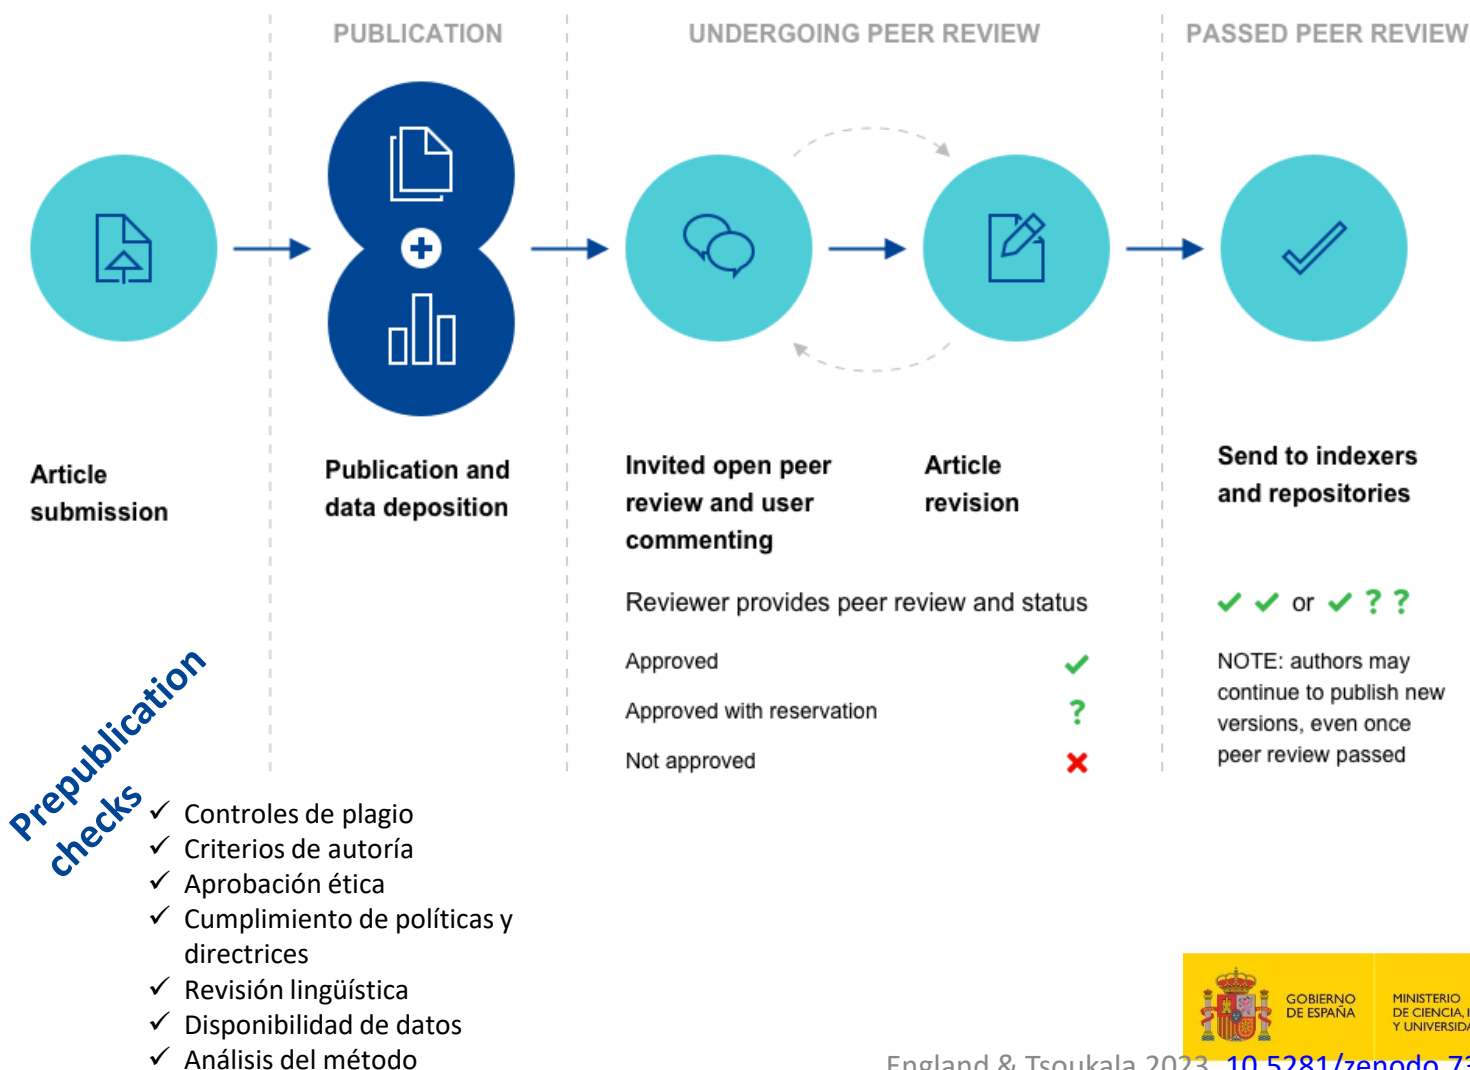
PUBLICATION

UNDERGOING PEER REVIEW

PASSED PEER REVIEW

Article submission

Publication and data deposition

Invited open peer review and user commenting

Article revision

Send to indexers and repositories

Reviewer provides peer review and status

Approved ✓

Approved with reservation ?

Not approved ✗

✓ ✓ or ✓ ? ?

NOTE: authors may continue to publish new versions, even once peer review passed

Prepublication checks

✓ Controles de plagio
✓ Criterios de autoría
✓ Aprobación ética
✓ Cumplimiento de políticas y directrices
✓ Revisión lingüística
✓ Disponibilidad de datos
✓ Análisis del método

GOBIERNO DE ESPAÑA

MINISTERIO DE CIENCIA, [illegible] Y UNIVERSIDA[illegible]

England & Tsoukala 2023. 10.5281/zenodo.7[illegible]